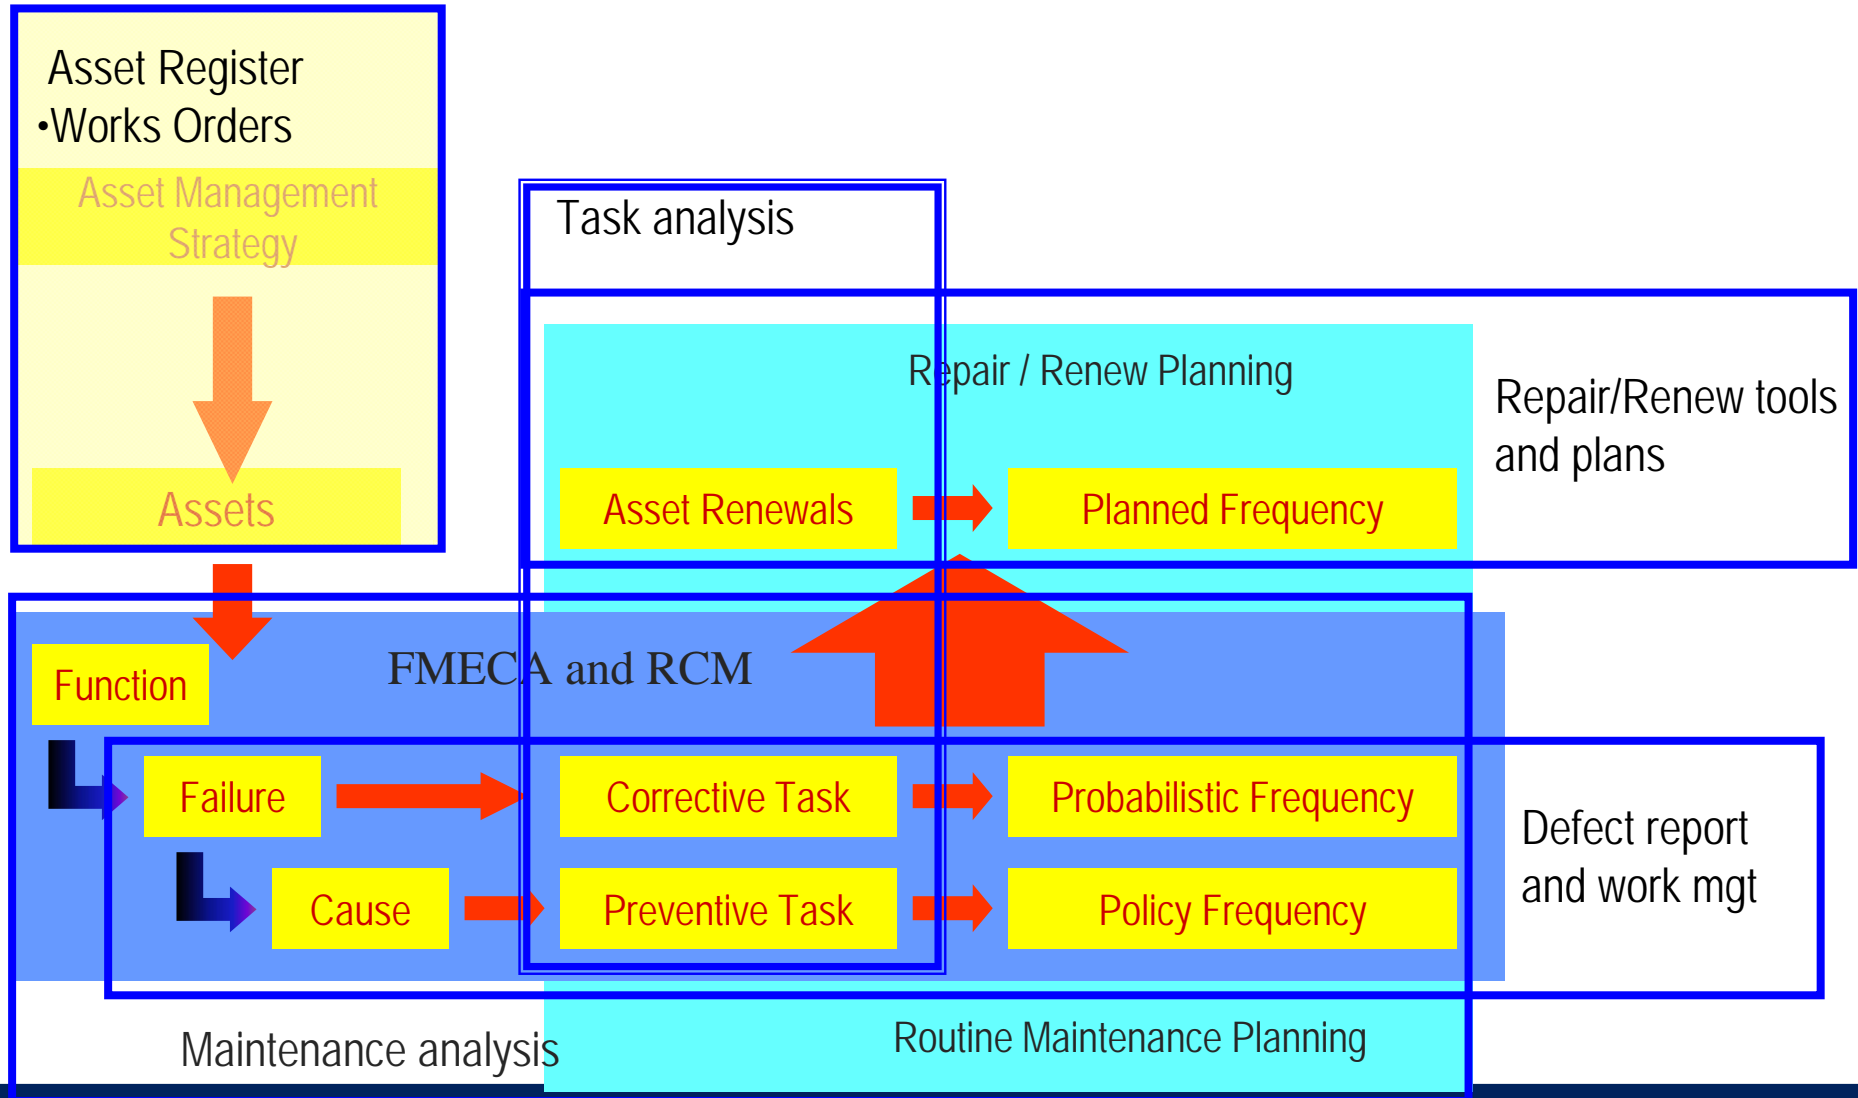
Asset Register
•Works Orders

Asset Management Strategy

Assets

Task analysis

Repair / Renew Planning

Repair/Renew tools and plans

Asset Renewals

Planned Frequency

Function

FMECA and RCM

Failure

Corrective Task

Probabilistic Frequency

Defect report and work mgt

Cause

Preventive Task

Policy Frequency

Maintenance analysis

Routine Maintenance Planning